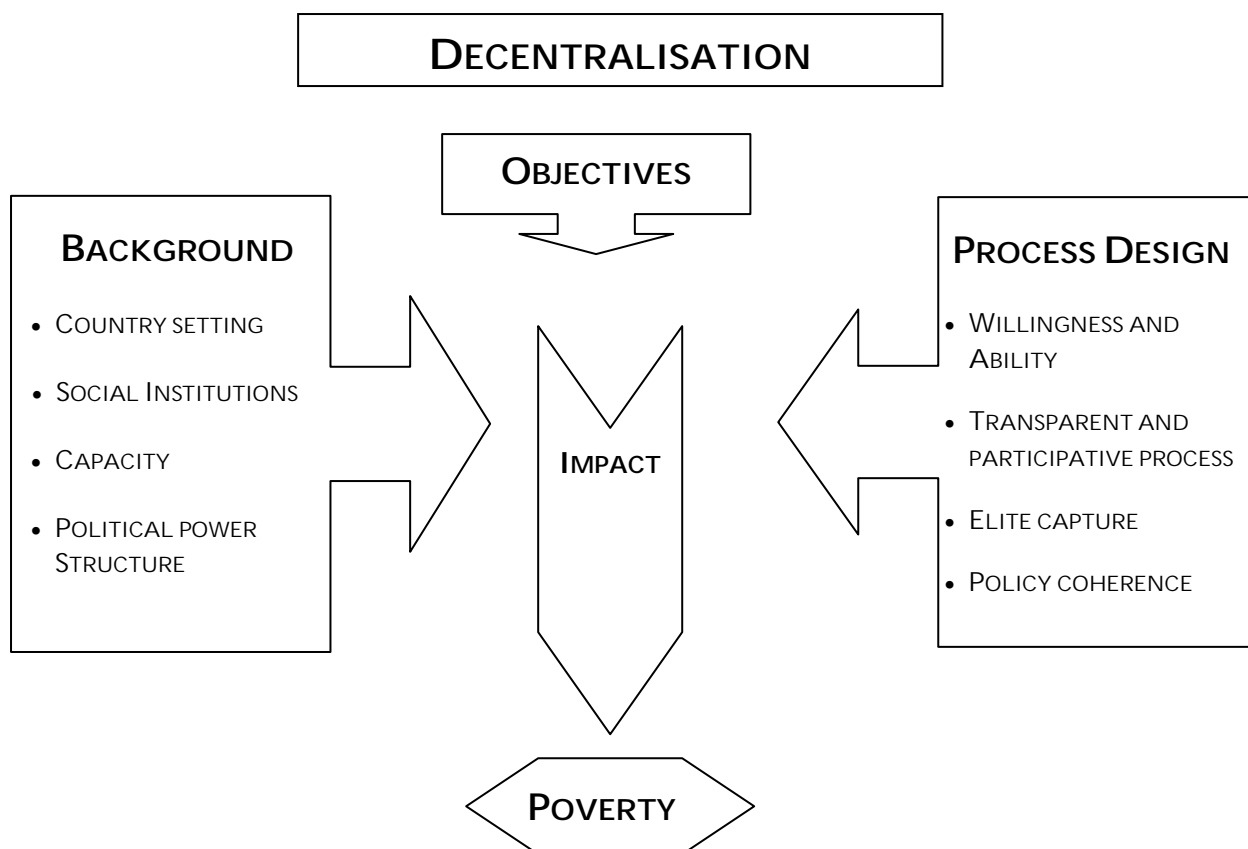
DECENTRALISATION

OBJECTIVES

BACKGROUND

- COUNTRY SETTING
- SOCIAL INSTITUTIONS
- CAPACITY
- POLITICAL POWER STRUCTURE

IMPACT

PROCESS DESIGN

- WILLINGNESS AND ABILITY
- TRANSPARENT AND PARTICIPATIVE PROCESS
- ELITE CAPTURE
- POLICY COHERENCE

POVERTY